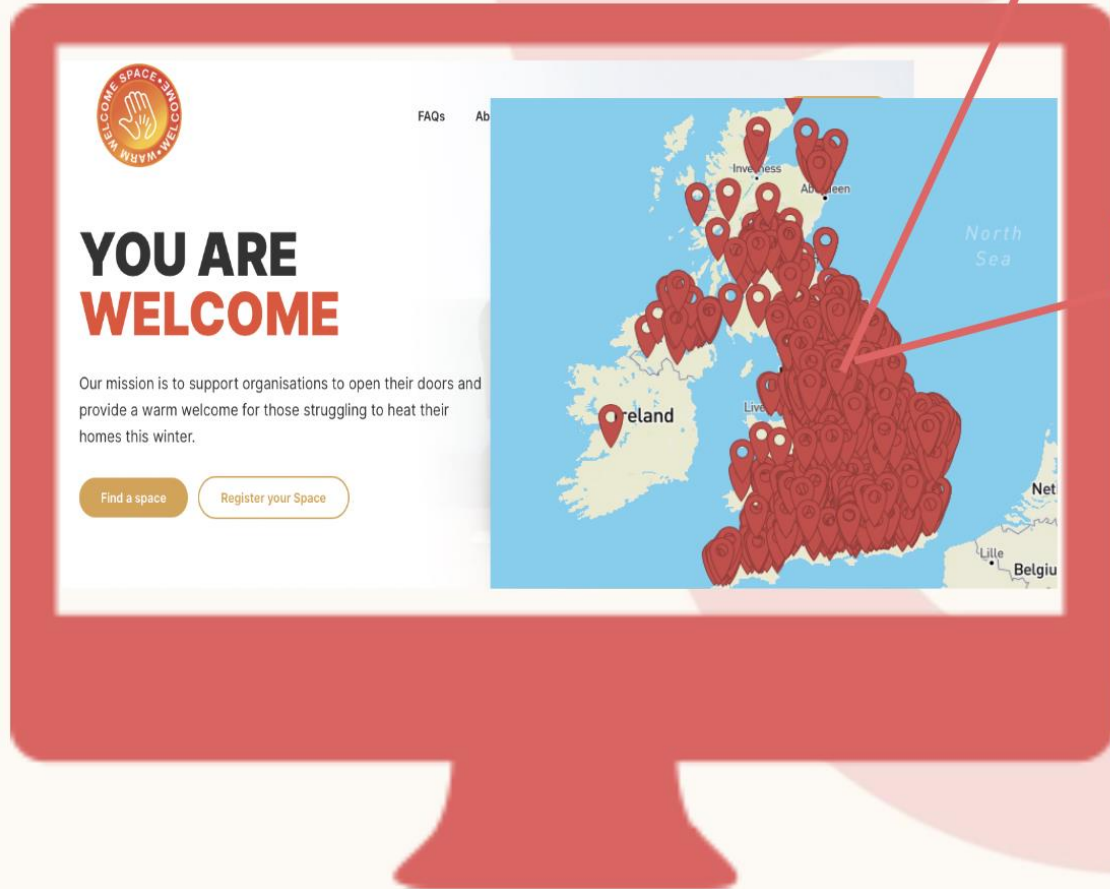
WELCOME SPACE • WARM WELCOME •

FAQs Ab

YOU ARE WELCOME

Our mission is to support organisations to open their doors and provide a warm welcome for those struggling to heat their homes this winter.

Find a space

Register your Space

Inverness
Aberdeen
North Sea
reland
Live
Net
Lille
Belgiu